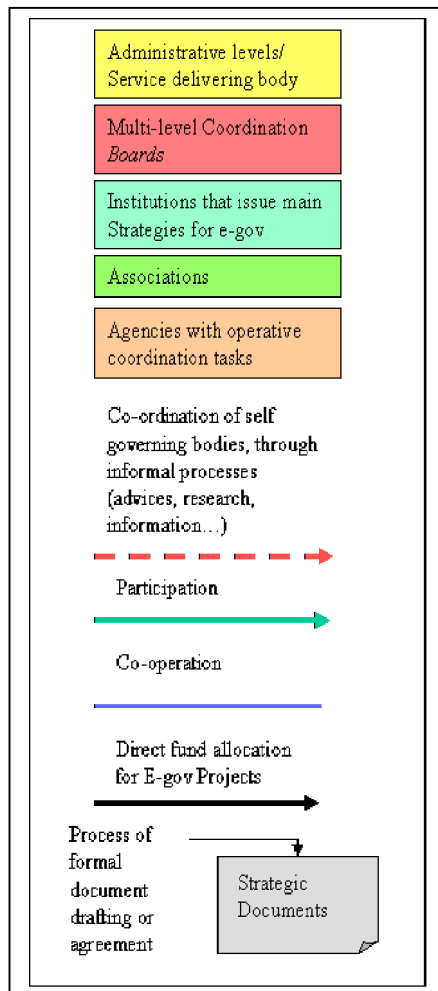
Administrative levels/ Service delivering body

Multi-level Coordination *Boards*

Institutions that issue main Strategies for e-gov

Associations

Agencies with operative coordination tasks

Co-ordination of self governing bodies, through informal processes (advices, research, information…)

Participation

Co-operation

Direct fund allocation for E-gov Projects

Process of formal document drafting or agreement

Strategic Documents